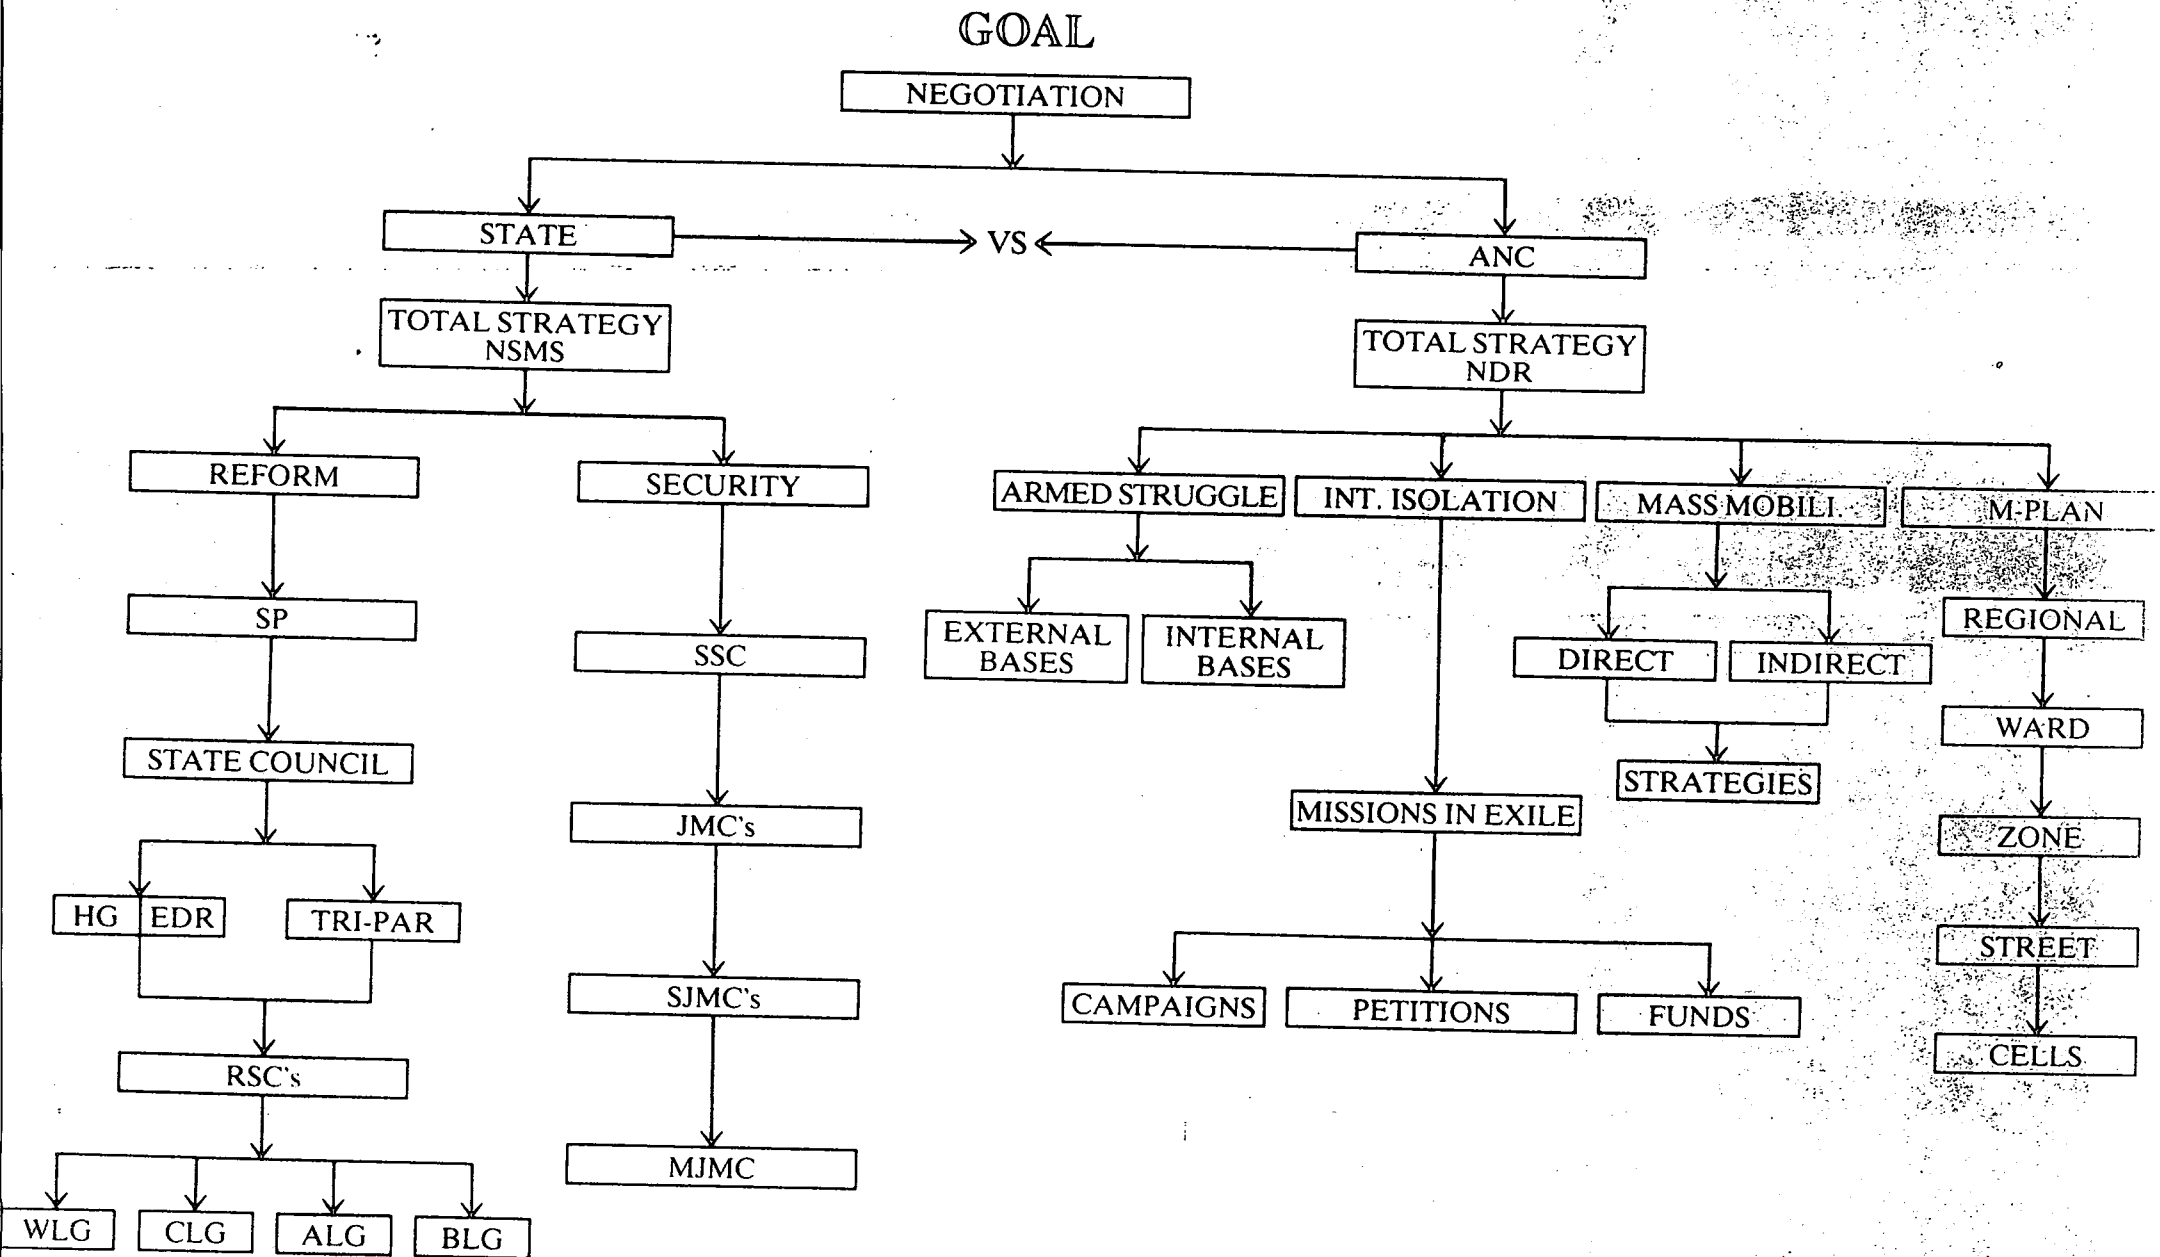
GOAL

NEGOTIATION

STATE

VS

ANC

TOTAL STRATEGY NSMS

TOTAL STRATEGY NDR

REFORM

SECURITY

ARMED STRUGGLE

INT. ISOLATION

MASS MOBILI.

M-PLAN

SP

SSC

EXTERNAL BASES

INTERNAL BASES

DIRECT

INDIRECT

REGIONAL

STATE COUNCIL

WARD

STRATEGIES

JMC's

MISSIONS IN EXILE

ZONE

HG

EDR

TRI-PAR

STREET

SJMC's

CAMPAIGNS

PETITIONS

FUNDS

CELLS

RSC's

MJMC

WLG

CLG

ALG

BLG